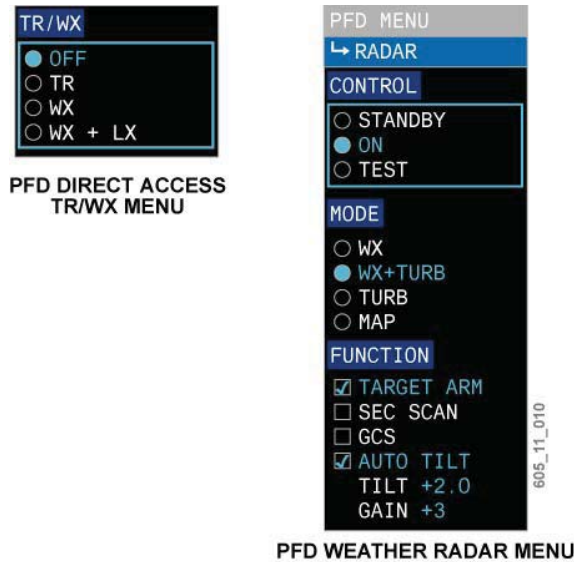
TR/WX
OFF
TR
WX
WX + LX

PFD DIRECT ACCESS TR/WX MENU

PFD MENU
↳ RADAR
CONTROL
STANDBY
ON
TEST
MODE
WX
WX+TURB
TURB
MAP
FUNCTION
☑ TARGET ARM
☐ SEC SCAN
☐ GCS
☑ AUTO TILT
TILT +2.0
GAIN +3

605_11_010

PFD WEATHER RADAR MENU